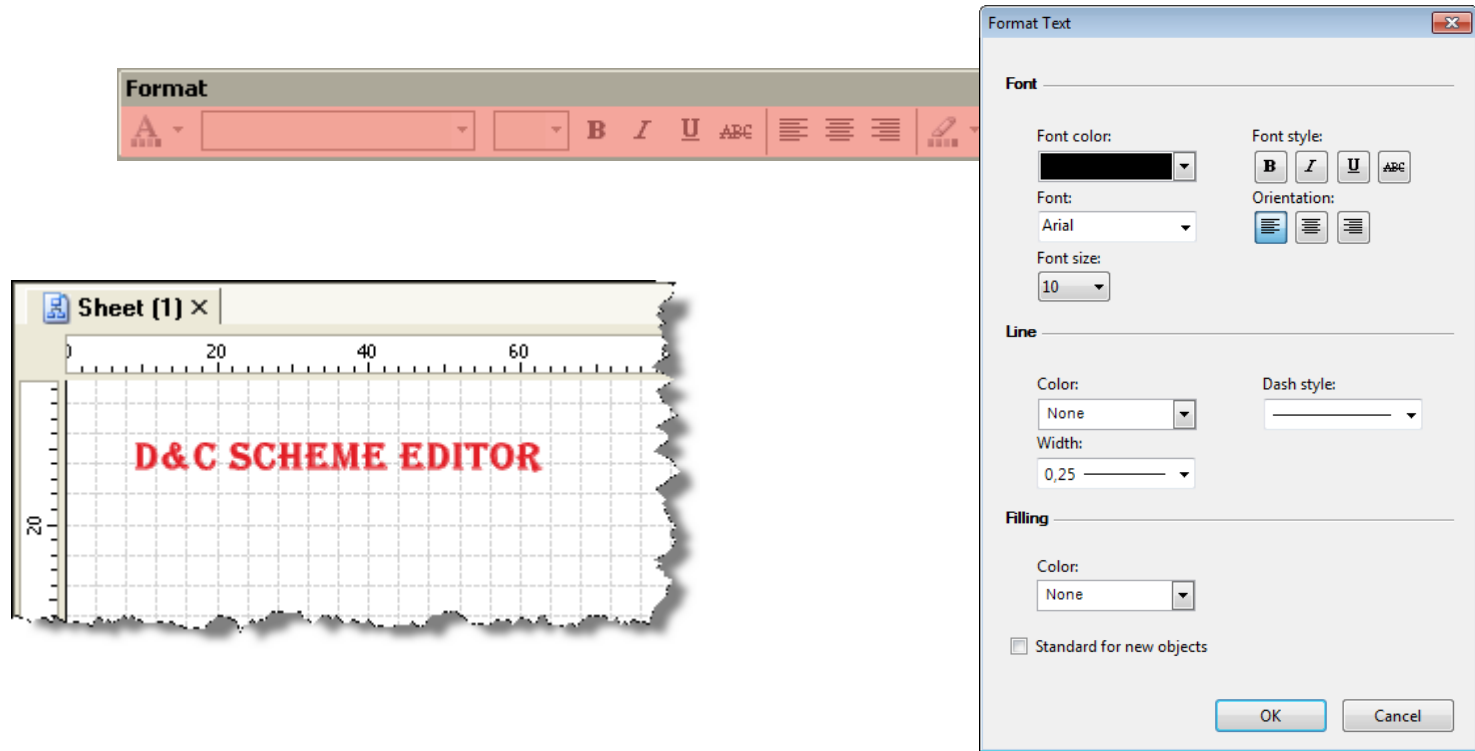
Format

B I U ABC

Sheet (1) ×

0 20 40 60

20

D&C SCHEME EDITOR

Format Text

Font

Font color:

Font style:

B I U ABC

Font:

Arial

Orientation:

Font size:

10

Line

Color:

None

Dash style:

Width:

0,25

Filling

Color:

None

Standard for new objects

OK

Cancel